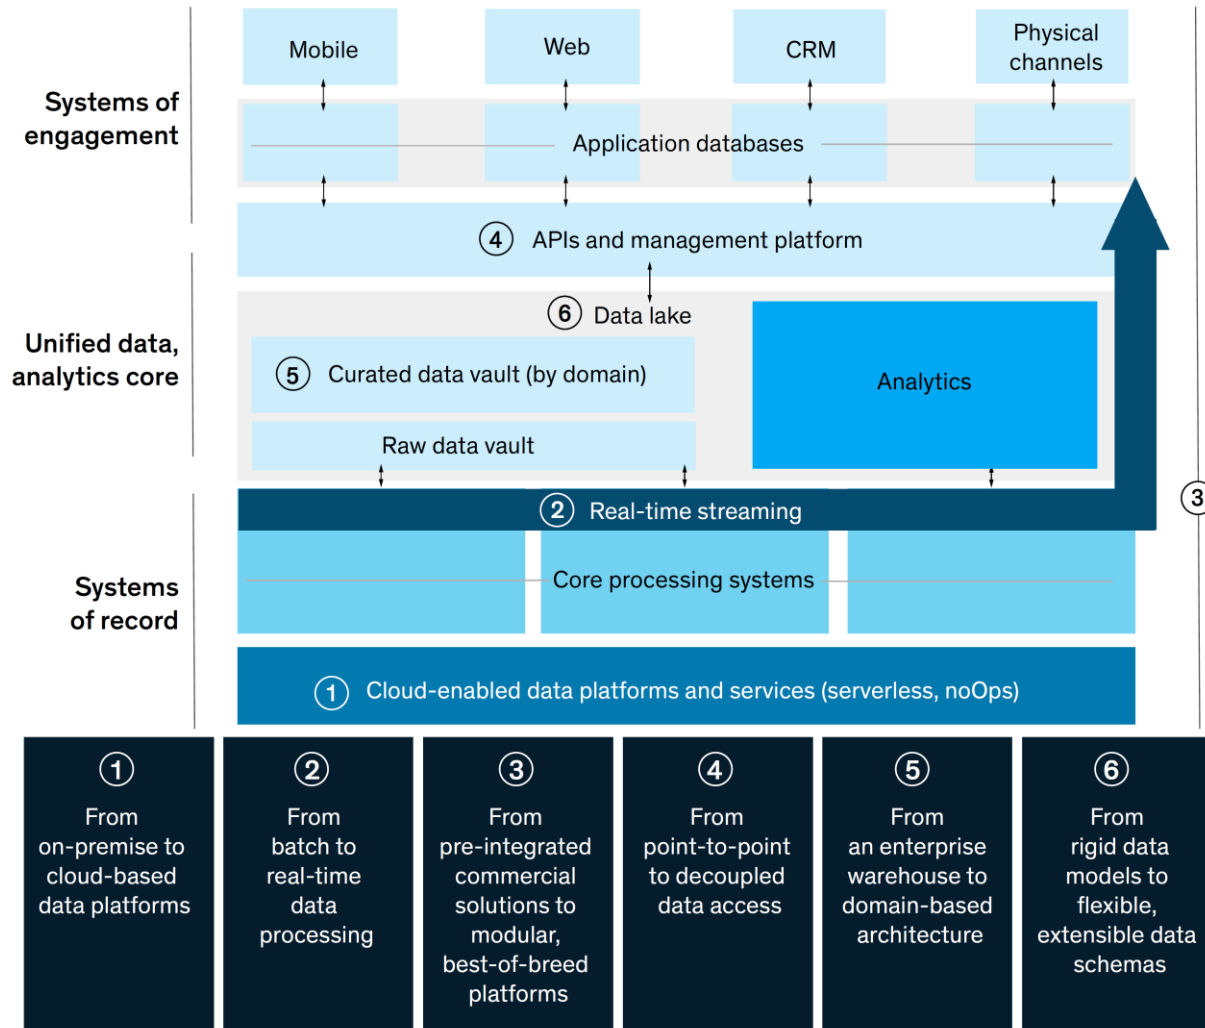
Systems of engagement

Mobile

Web

CRM

Physical channels

Application databases

4 APIs and management platform

Unified data, analytics core

6 Data lake

5 Curated data vault (by domain)

Raw data vault

Analytics

2 Real-time streaming

3

Systems of record

Core processing systems

1 Cloud-enabled data platforms and services (serverless, noOps)

1 From on-premise to cloud-based data platforms

2 From batch to real-time data processing

3 From pre-integrated commercial solutions to modular, best-of-breed platforms

4 From point-to-point to decoupled data access

5 From an enterprise warehouse to domain-based architecture

6 From rigid data models to flexible, extensible data schemas